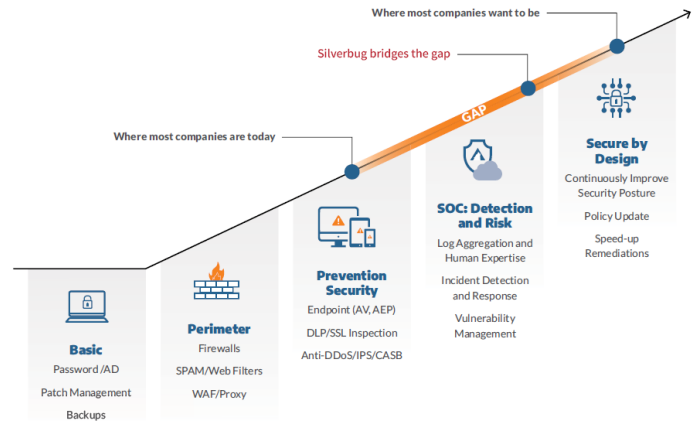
Where most companies want to be

Silverbug bridges the gap

GAP

Where most companies are today

Basic
Password /AD
Patch Management
Backups

Perimeter
Firewalls
SPAM/Web Filters
WAF/Proxy

Prevention Security
Endpoint (AV, AEP)
DLP/SSL Inspection
Anti-DDoS/IPS/CASB

SOC: Detection and Risk
Log Aggregation and Human Expertise
Incident Detection and Response
Vulnerability Management

Secure by Design
Continuously Improve Security Posture
Policy Update
Speed-up Remediations